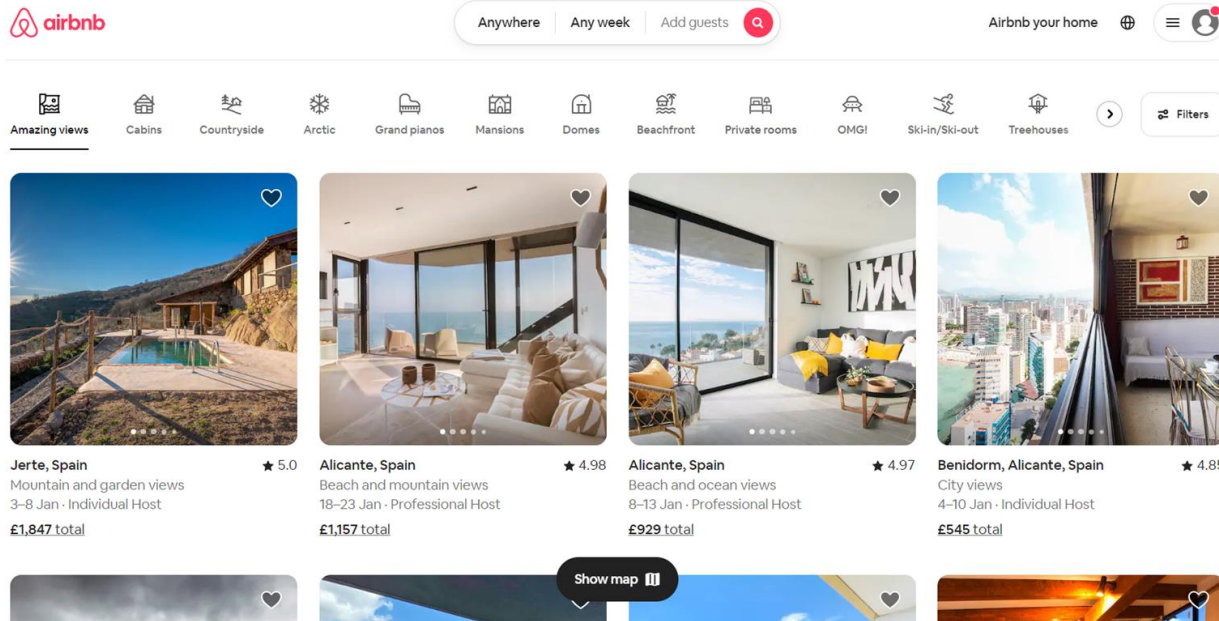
airbnb

Anywhere | Any week | Add guests

Airbnb your home

Amazing views
Cabins
Countryside
Arctic
Grand pianos
Mansions
Domes
Beachfront
Private rooms
OMG!
Ski-in/Ski-out
Treehouses
Filters

Jerte, Spain ★ 5.0
Mountain and garden views
3–8 Jan · Individual Host
£1,847 total

Alicante, Spain ★ 4.98
Beach and mountain views
18–23 Jan · Professional Host
£1,157 total

Alicante, Spain ★ 4.97
Beach and ocean views
8–13 Jan · Professional Host
£929 total

Benidorm, Alicante, Spain ★ 4.8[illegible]
City views
4–10 Jan · Individual Host
£545 total

Show map